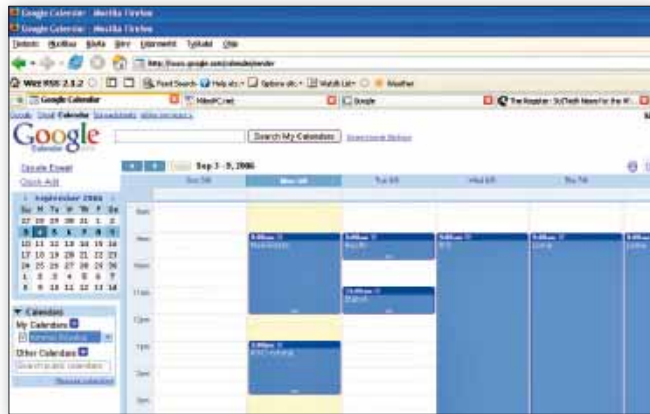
Google Calendar - Mozilla Firefox

Google Calendar - Mozilla Firefox

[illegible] http://www.google.com/calendar/render

Wiki RSS 2.1.2

Google Calendar

Google

Search My Calendars

Create Event

Quick Add

Today

Sep 3 - 9, 2006

September 2006

S M T W T F S

27 28 29 30 31 1 2

3 4 5 6 7 8 9

10 11 12 13 14 15 16

17 18 19 20 21 22 23

24 25 26 27 28 29 30

1 2 3 4 5 6 7

8 9 10 11 12 13 14

Calendars

My Calendars

Other Calendars

Search public calendars

Manage calendars

Sun 9/3

Mon 9/4

Tue 9/5

Wed 9/6

Thu 9/7

8am

9am

10am

11am

12pm

1pm

2pm

3pm